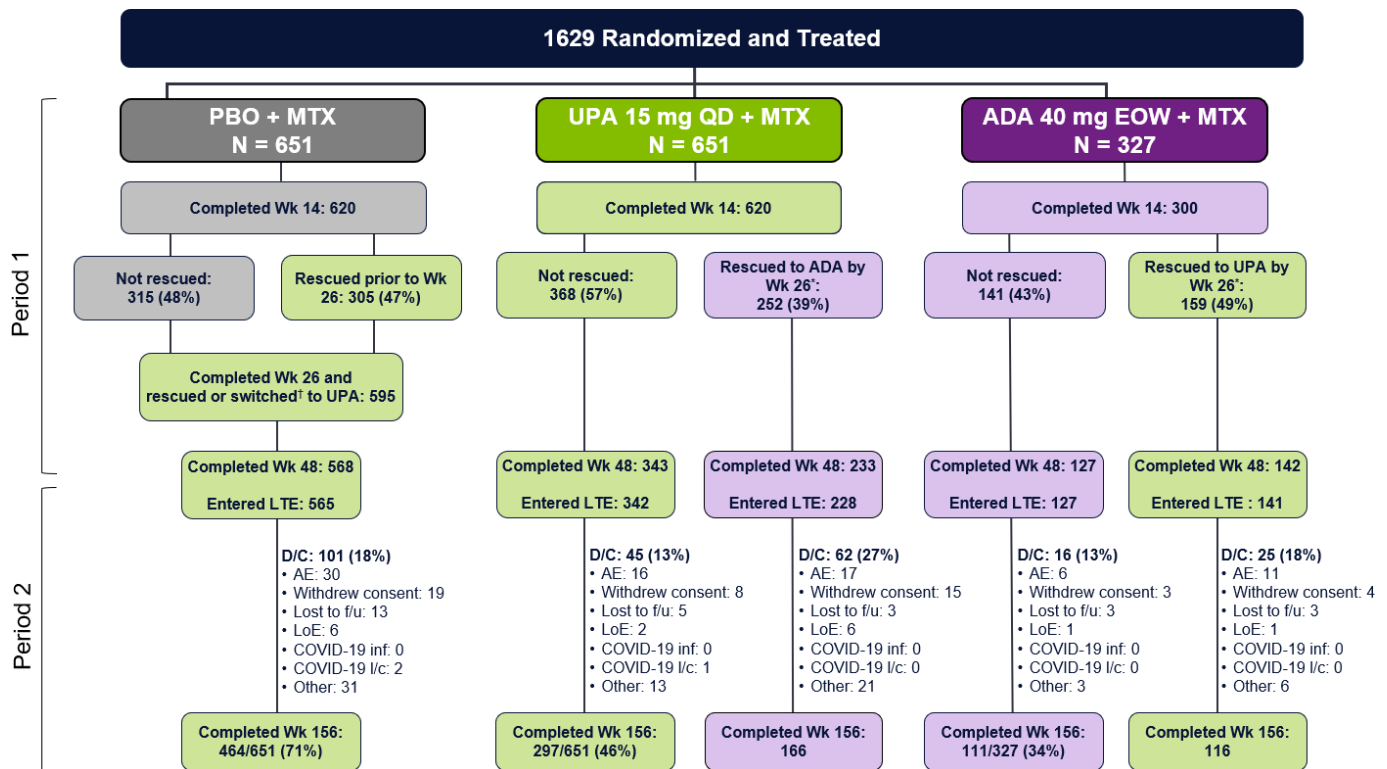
1629 Randomized and Treated

Period 1

PBO + MTX
N = 651

UPA 15 mg QD + MTX
N = 651

ADA 40 mg EOW + MTX
N = 327

Completed Wk 14: 620

Completed Wk 14: 620

Completed Wk 14: 300

Not rescued: 315 (48%)

Rescued prior to Wk 26: 305 (47%)

Not rescued: 368 (57%)

Rescued to ADA by Wk 26*: 252 (39%)

Not rescued: 141 (43%)

Rescued to UPA by Wk 26*: 159 (49%)

Completed Wk 26 and rescued or switched† to UPA: 595

Completed Wk 48: 568

Entered LTE: 565

Completed Wk 48: 343

Entered LTE: 342

Completed Wk 48: 233

Entered LTE: 228

Completed Wk 48: 127

Entered LTE: 127

Completed Wk 48: 142

Entered LTE : 141

Period 2

D/C: 101 (18%)
• AE: 30
• Withdrew consent: 19
• Lost to f/u: 13
• LoE: 6
• COVID-19 inf: 0
• COVID-19 l/c: 2
• Other: 31

D/C: 45 (13%)
• AE: 16
• Withdrew consent: 8
• Lost to f/u: 5
• LoE: 2
• COVID-19 inf: 0
• COVID-19 l/c: 1
• Other: 13

D/C: 62 (27%)
• AE: 17
• Withdrew consent: 15
• Lost to f/u: 3
• LoE: 6
• COVID-19 inf: 0
• COVID-19 l/c: 0
• Other: 21

D/C: 16 (13%)
• AE: 6
• Withdrew consent: 3
• Lost to f/u: 3
• LoE: 1
• COVID-19 inf: 0
• COVID-19 l/c: 0
• Other: 3

D/C: 25 (18%)
• AE: 11
• Withdrew consent: 4
• Lost to f/u: 3
• LoE: 1
• COVID-19 inf: 0
• COVID-19 l/c: 0
• Other: 6

Completed Wk 156: 464/651 (71%)

Completed Wk 156: 297/651 (46%)

Completed Wk 156: 166

Completed Wk 156: 111/327 (34%)

Completed Wk 156: 116